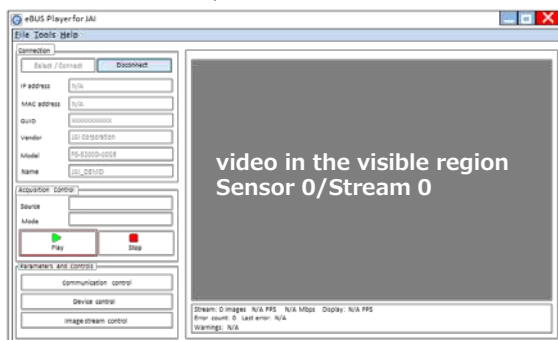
eBUS Player for JAI

File Tools Help

Connection

Select / Connect

Disconnect

IP address N/A

MAC address N/A

GUID XXXXXXXXXXXX

Vendor JAI Corporation

Model FS-3200D-10GE

Name JAI_DEMO

Acquisition Control

Source

Mode

Play

Stop

Parameters and Controls

Communication control

Device control

Image stream control

video in the visible region
Sensor 0/Stream 0

Stream: 0 images N/A FPS N/A Mbps Display: N/A FPS
Error count: 0 Last error: N/A
Warnings: N/A